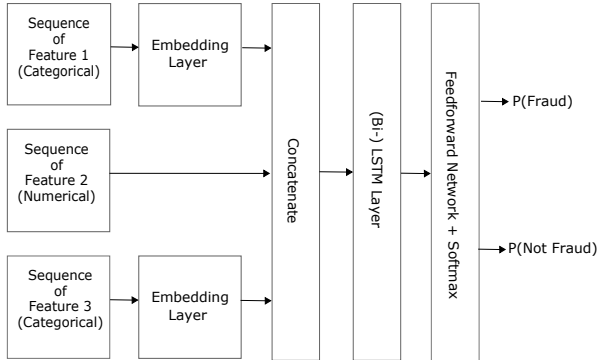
Sequence of Feature 1 (Categorical)

Embedding Layer

Sequence of Feature 2 (Numerical)

Sequence of Feature 3 (Categorical)

Embedding Layer

Concatenate

(Bi-) LSTM Layer

Feedforward Network + Softmax

P(Fraud)

P(Not Fraud)